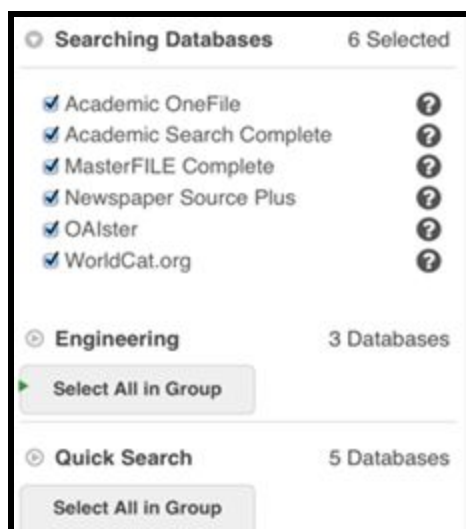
Searching Databases 6 Selected

Academic OneFile ?
Academic Search Complete ?
MasterFILE Complete ?
Newspaper Source Plus ?
OAIster ?
WorldCat.org ?

Engineering 3 Databases

Select All in Group

Quick Search 5 Databases

Select All in Group